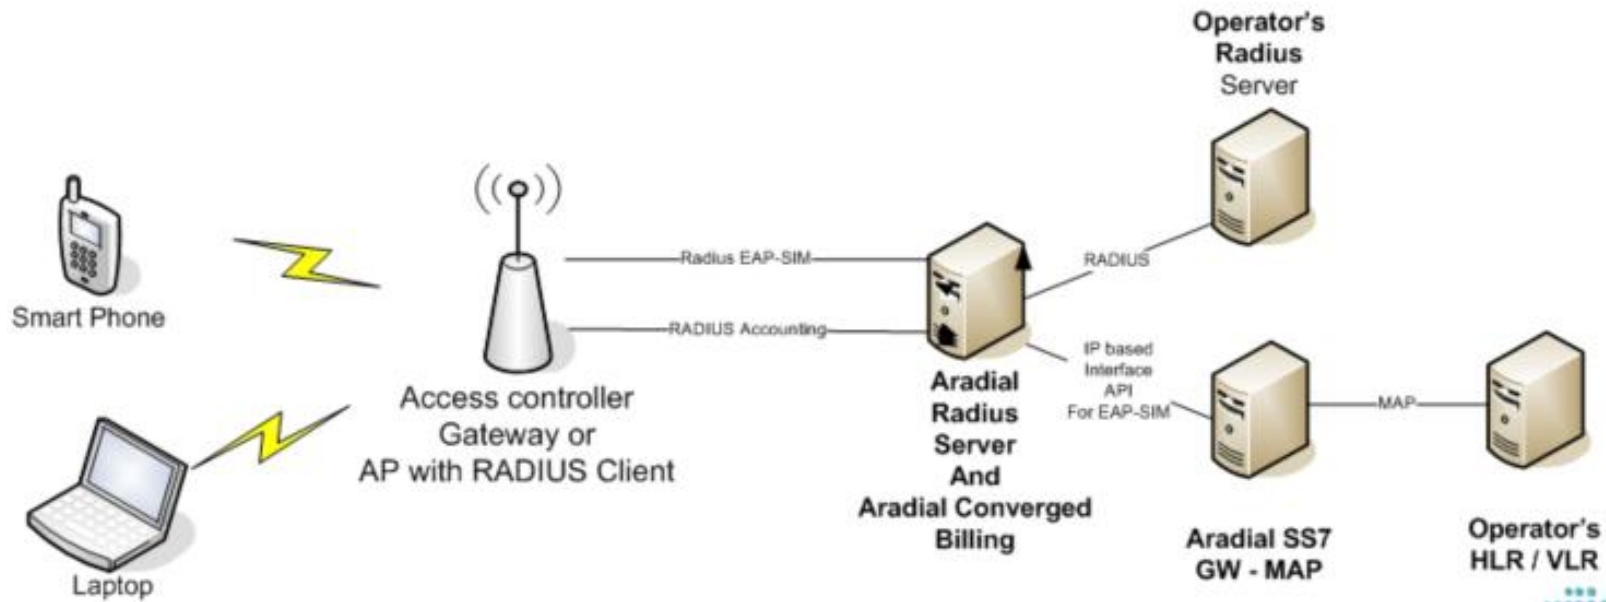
Operator's Radius Server

Smart Phone

Laptop

Radius EAP-SIM

RADIUS Accounting

Access controller Gateway or AP with RADIUS Client

RADIUS

IP based Interface API For EAP-SIM

Aradial Radius Server And Aradial Converged Billing

MAP

Aradial SS7 GW - MAP

Operator's HLR / VLR